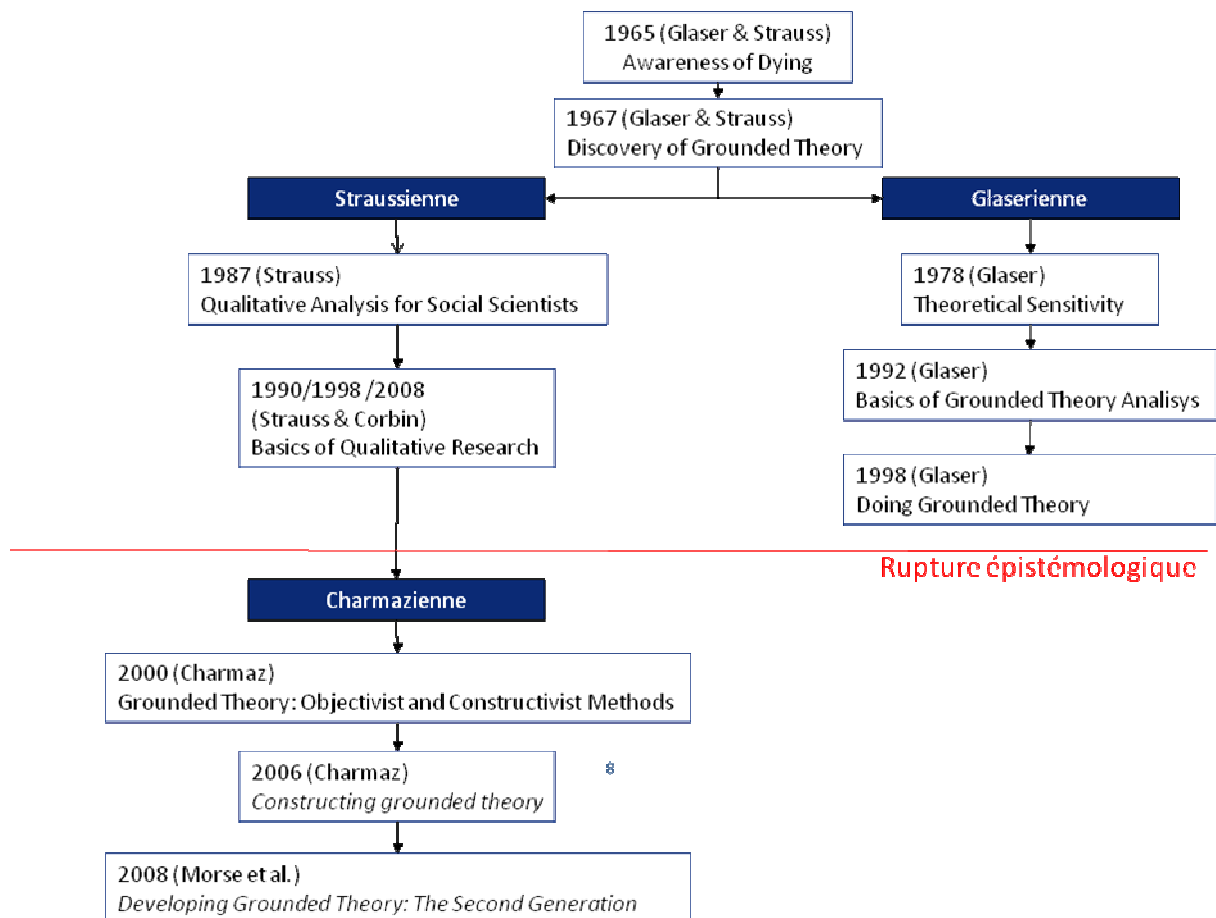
1965 (Glaser & Strauss)
Awareness of Dying

1967 (Glaser & Strauss)
Discovery of Grounded Theory

Straussienne

Glaserienne

1987 (Strauss)
Qualitative Analysis for Social Scientists

1978 (Glaser)
Theoretical Sensitivity

1990/1998 /2008
(Strauss & Corbin)
Basics of Qualitative Research

1992 (Glaser)
Basics of Grounded Theory Analisys

1998 (Glaser)
Doing Grounded Theory

Rupture épistémologique

Charmazienne

2000 (Charmaz)
Grounded Theory: Objectivist and Constructivist Methods

2006 (Charmaz)
*Constructing grounded theory*

8

2008 (Morse et al.)
*Developing Grounded Theory: The Second Generation*